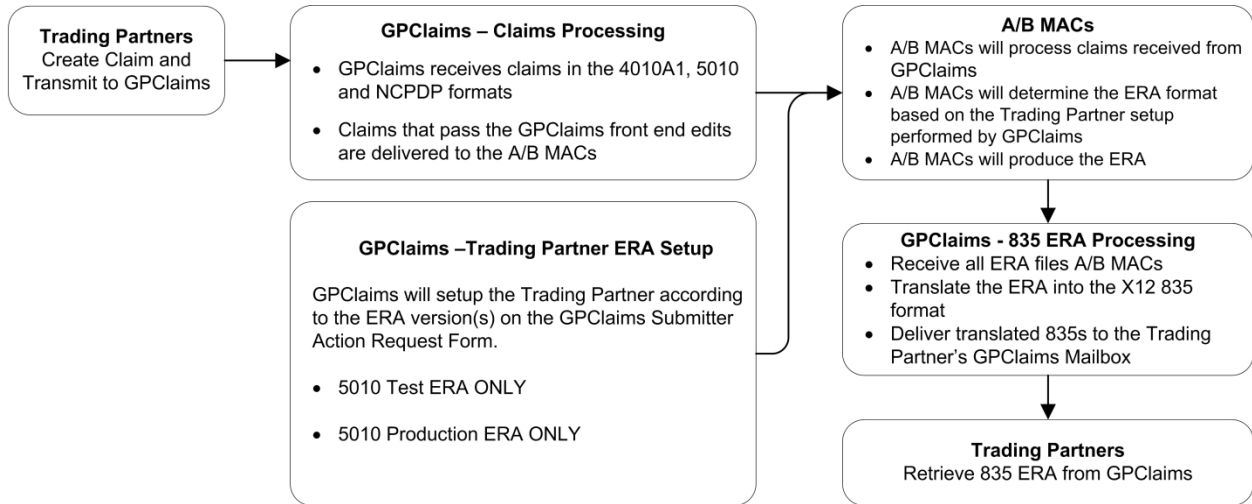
**Trading Partners**
Create Claim and Transmit to GPClaims

**GPClaims – Claims Processing**

- GPClaims receives claims in the 4010A1, 5010 and NCPDP formats
- Claims that pass the GPClaims front end edits are delivered to the A/B MACs

**GPClaims –Trading Partner ERA Setup**

GPClaims will setup the Trading Partner according to the ERA version(s) on the GPClaims Submitter Action Request Form.

- 5010 Test ERA ONLY
- 5010 Production ERA ONLY

**A/B MACs**

- A/B MACs will process claims received from GPClaims
- A/B MACs will determine the ERA format based on the Trading Partner setup performed by GPClaims
- A/B MACs will produce the ERA

**GPClaims - 835 ERA Processing**

- Receive all ERA files A/B MACs
- Translate the ERA into the X12 835 format
- Deliver translated 835s to the Trading Partner's GPClaims Mailbox

**Trading Partners**
Retrieve 835 ERA from GPClaims